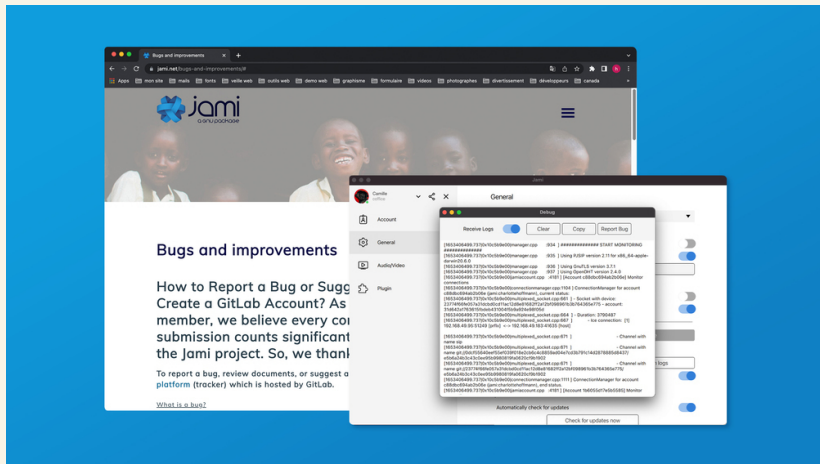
Bugs and improvements

jami.net/bugs-and-improvements/#

Apps mon site mails fonts veille web outils web demo web graphisme formulaire videos photographes divertissement développeurs canada

jami
a GNU package

Bugs and improvements

How to Report a Bug or Sugg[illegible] Create a GitLab Account? As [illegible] member, we believe every co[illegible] submission counts significan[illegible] the Jami project. So, we than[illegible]

To report a bug, review documents, or suggest a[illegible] platform (tracker) which is hosted by GitLab.

What is a bug?

Jami

Camille
online

Account

General

Audio/Video

Plugin

General

Debug

Receive Logs Clear Copy Report Bug

[1653406499.7370|x10c5d8e00|manager.cpp :934 ] ############### START MONITORING ###############
[1653406499.7370|x10c5d8e00|manager.cpp :935 ] Using PJSIP version 2.11-for x86_64-apple-darwin20.6.0
[1653406499.7370|x10c5d8e00|manager.cpp :936 ] Using GnuTLS version 3.7.1
[1653406499.7370|x10c5d8e00|manager.cpp :937 ] Using OpenDHT version 2.4.0
[1653406499.7370|x10c5d8e00|jamiaccount.cpp :4181 ] [Account c88dbc694ab2b08e] Monitor connections
[1653406499.7370|x10c5d8e00|connectionmanager.cpp:1104 ] ConnectionManager for account c88dbc694ab2b08e (jami.charlotteofmann), current status:
[1653406499.7370|x10c5d8e00|multiplexed_socket.cpp:861 ] - Socket with device: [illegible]
[1653406499.7370|x10c5d8e00|multiplexed_socket.cpp:864 ] - Duration: 3790497
[1653406499.7370|x10c5d8e00|multiplexed_socket.cpp:867 ] - Ice connection: [1] 192.168.49.50:51249 [prflx] <-> 192.168.163:41635 [host]
[1653406499.7370|x10c5d8e00|multiplexed_socket.cpp:871 ] - Channel with name sip
[1653406499.7370|x10c5d8e00|multiplexed_socket.cpp:871 ] - Channel with name git://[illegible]
[1653406499.7370|x10c5d8e00|multiplexed_socket.cpp:871 ] - Channel with name git://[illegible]
[1653406499.7370|x10c5d8e00|connectionmanager.cpp:1111 ] ConnectionManager for account c88dbc694ab2b08e (jami.charlotteofmann), end status.
[1653406499.7370|x10c5d8e00|jamiaccount.cpp :4181 ] [Account 1b665cd17e5b0283] Monitor

Logs

Automatically check for updates

Check for updates now